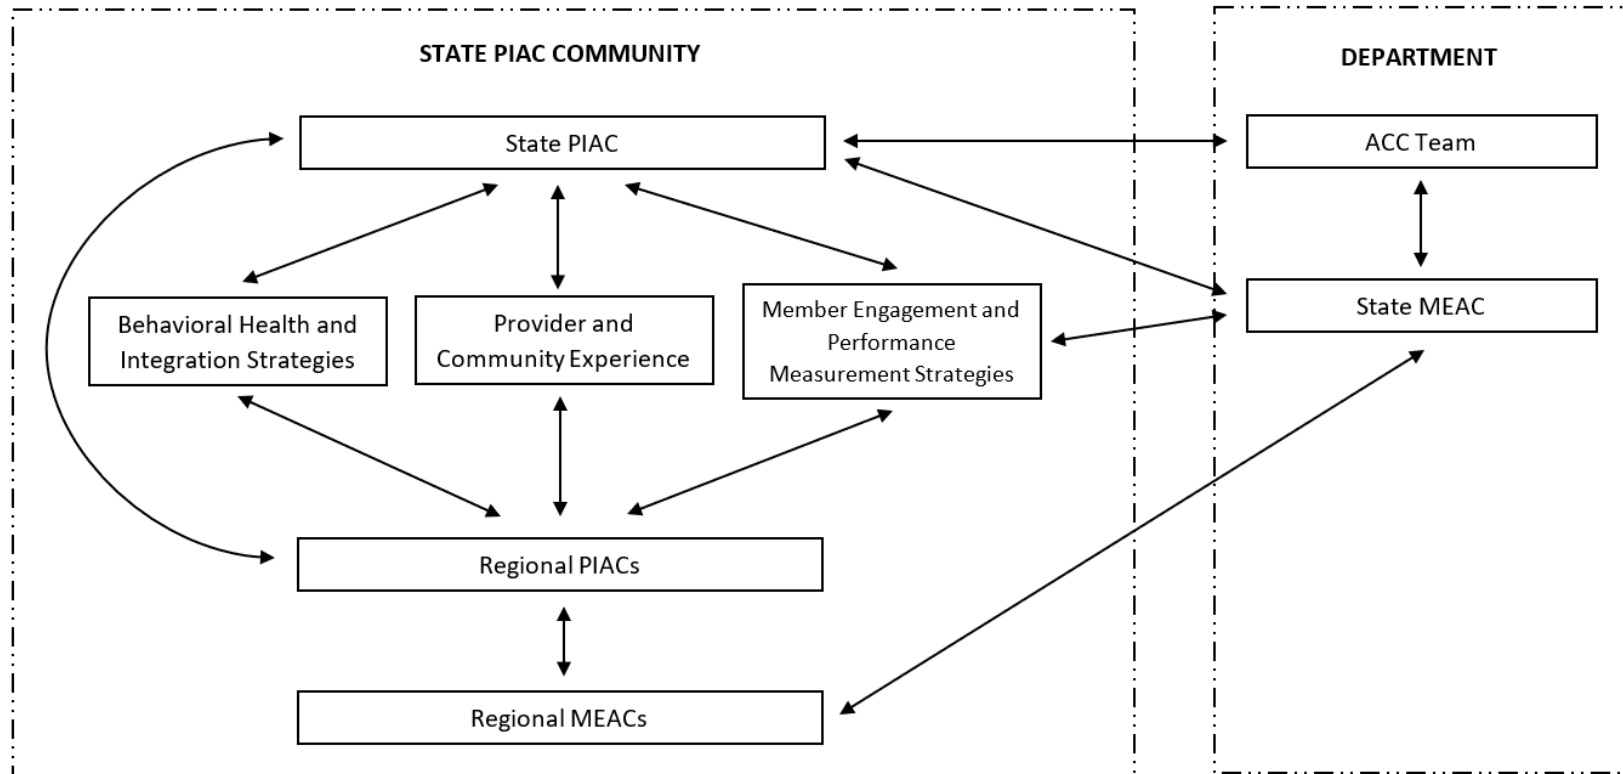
STATE PIAC COMMUNITY

DEPARTMENT

State PIAC

ACC Team

Behavioral Health and Integration Strategies

Provider and Community Experience

Member Engagement and Performance Measurement Strategies

State MEAC

Regional PIACs

Regional MEACs